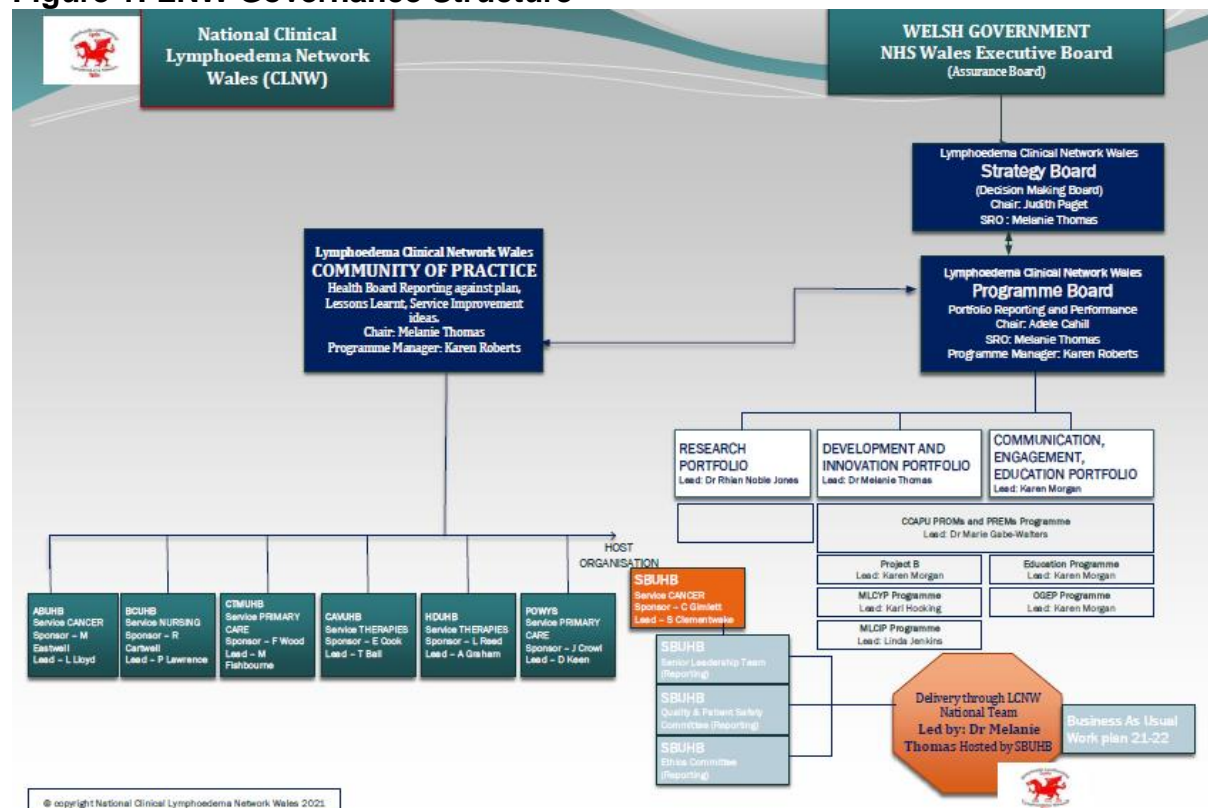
Figure 1: LCNW Governance Structure

National Clinical Lymphoedema Network Wales (CLNW)

WELSH GOVERNMENT
NHS Wales Executive Board
(Assurance Board)

Lymphoedema Clinical Network Wales
Strategy Board
(Decision Making Board)
Chair: Judith Paget
SRO : Melanie Thomas

Lymphoedema Clinical Network Wales
COMMUNITY OF PRACTICE
Health Board Reporting against plan, Lessons Learnt, Service Improvement ideas.
Chair: Melanie Thomas
Programme Manager: Karen Roberts

Lymphoedema Clinical Network Wales
Programme Board
Portfolio Reporting and Performance
Chair: Adele Cahill
SRO: Melanie Thomas
Programme Manager: Karen Roberts

RESEARCH PORTFOLIO
Lead: Dr Rhian Noble Jones

DEVELOPMENT AND INNOVATION PORTFOLIO
Lead: Dr Melanie Thomas

COMMUNICATION, ENGAGEMENT, EDUCATION PORTFOLIO
Lead: Karen Morgan

COAPU PROMs and PREMs Programme
Lead: Dr Marie Gabe-Walters

Project B
Lead: Karen Morgan

Education Programme
Lead: Karen Morgan

MLCYP Programme
Lead: Karl Hocking

OGEP Programme
Lead: Karen Morgan

MLCIP Programme
Lead: Linda Jenkins

HOST ORGANISATION

ABUHB
Service CANCER
Sponsor – M Eastwell
Lead – L Lloyd

BCUHB
Service NURSING
Sponsor – R Cartwell
Lead – P Lawrence

CTMUHB
Service PRIMARY CARE
Sponsor – F Wood
Lead – M Fishbourne

CAVUHB
Service THERAPIES
Sponsor – E Cook
Lead – T Ball

HDUHB
Service THERAPIES
Sponsor – L Reed
Lead – A Graham

POWYS
Service PRIMARY CARE
Sponsor – J Crowl
Lead – D Keen

SBUHB
Service CANCER
Sponsor – C Gimlett
Lead – S Clementwake

SBUHB
Senior Leadership Team (Reporting)

SBUHB
Quality & Patient Safety Committee (Reporting)

SBUHB
Ethics Committee (Reporting)

Delivery through LCNW National Team
Led by: Dr Melanie Thomas Hosted by SBUHB

Business As Usual Work plan 21-22

© copyright National Clinical Lymphoedema Network Wales 2021